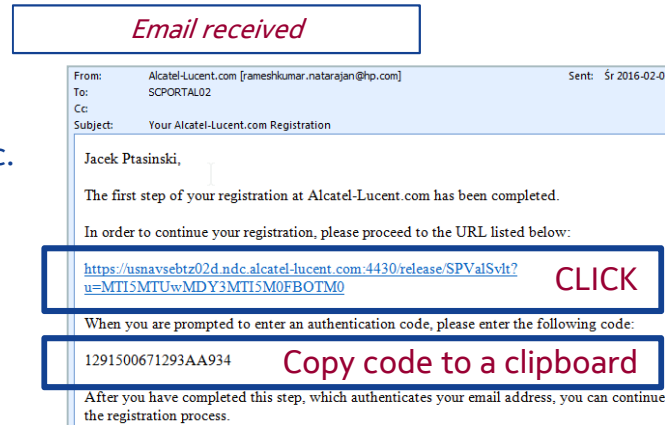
Email received

c.

From: Alcatel-Lucent.com [rameshkumar.natarajan@hp.com]
Sent: Śr 2016-02-0
To: SCPORTAL02
Cc:
Subject: Your Alcatel-Lucent.com Registration

Jacek Ptasinski,

The first step of your registration at Alcatel-Lucent.com has been completed.

In order to continue your registration, please proceed to the URL listed below:

https://usnavsebtz02d.ndc.alcatel-lucent.com:4430/release/SPValSvlt?u=MTI5MTUwMDY3MTI5M0FBOTM0

CLICK

When you are prompted to enter an authentication code, please enter the following code:

1291500671293AA934

Copy code to a clipboard

After you have completed this step, which authenticates your email address, you can continue the registration process.